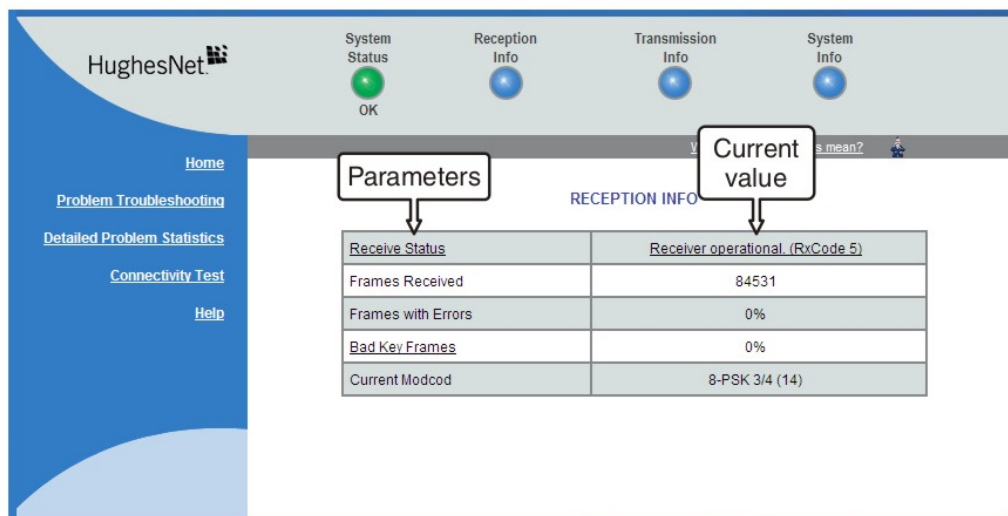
HughesNet.

System Status
OK

Reception Info

Transmission Info

System Info

Home

Problem Troubleshooting

Detailed Problem Statistics

Connectivity Test

Help

W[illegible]s mean?

Parameters

Current value

RECEPTION INFO

| Receive Status | Receiver operational. (RxCode 5) |
|---|---|
| Frames Received | 84531 |
| Frames with Errors | 0% |
| Bad Key Frames | 0% |
| Current Modcod | 8-PSK 3/4 (14) |